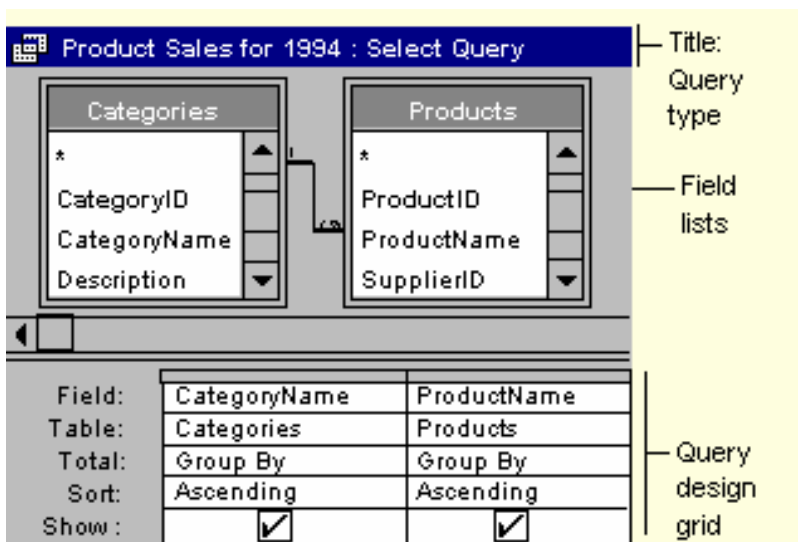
Product Sales for 1994 : Select Query

Title: Query type

Categories
*
CategoryID
CategoryName
Description

1
∞

Products
*
ProductID
ProductName
SupplierID

Field lists

| | | |
|---|---|---|
| Field: | CategoryName | ProductName |
| Table: | Categories | Products |
| Total: | Group By | Group By |
| Sort: | Ascending | Ascending |
| Show: | ✓ | ✓ |

Query design grid